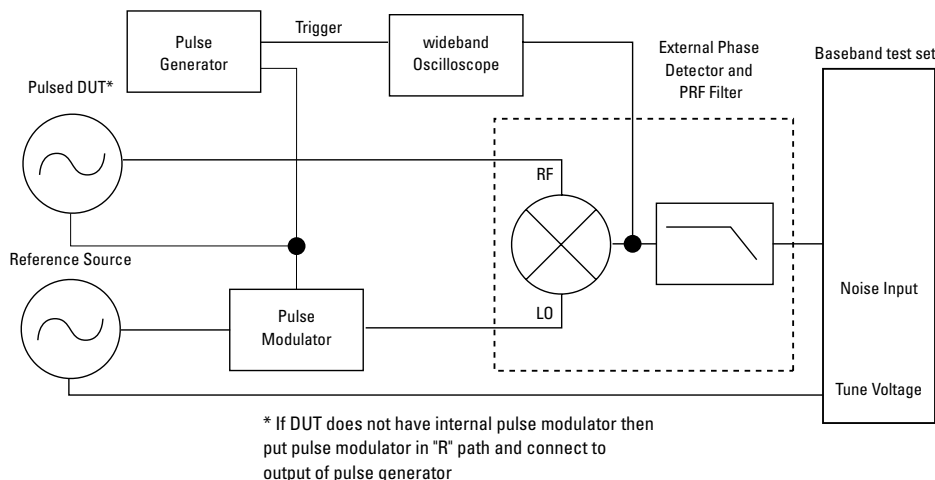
Pulse Generator

Trigger

wideband Oscilloscope

External Phase Detector and PRF Filter

Baseband test set

Pulsed DUT*

RF

Reference Source

Noise Input

Pulse Modulator

LO

Tune Voltage

* If DUT does not have internal pulse modulator then put pulse modulator in "R" path and connect to output of pulse generator